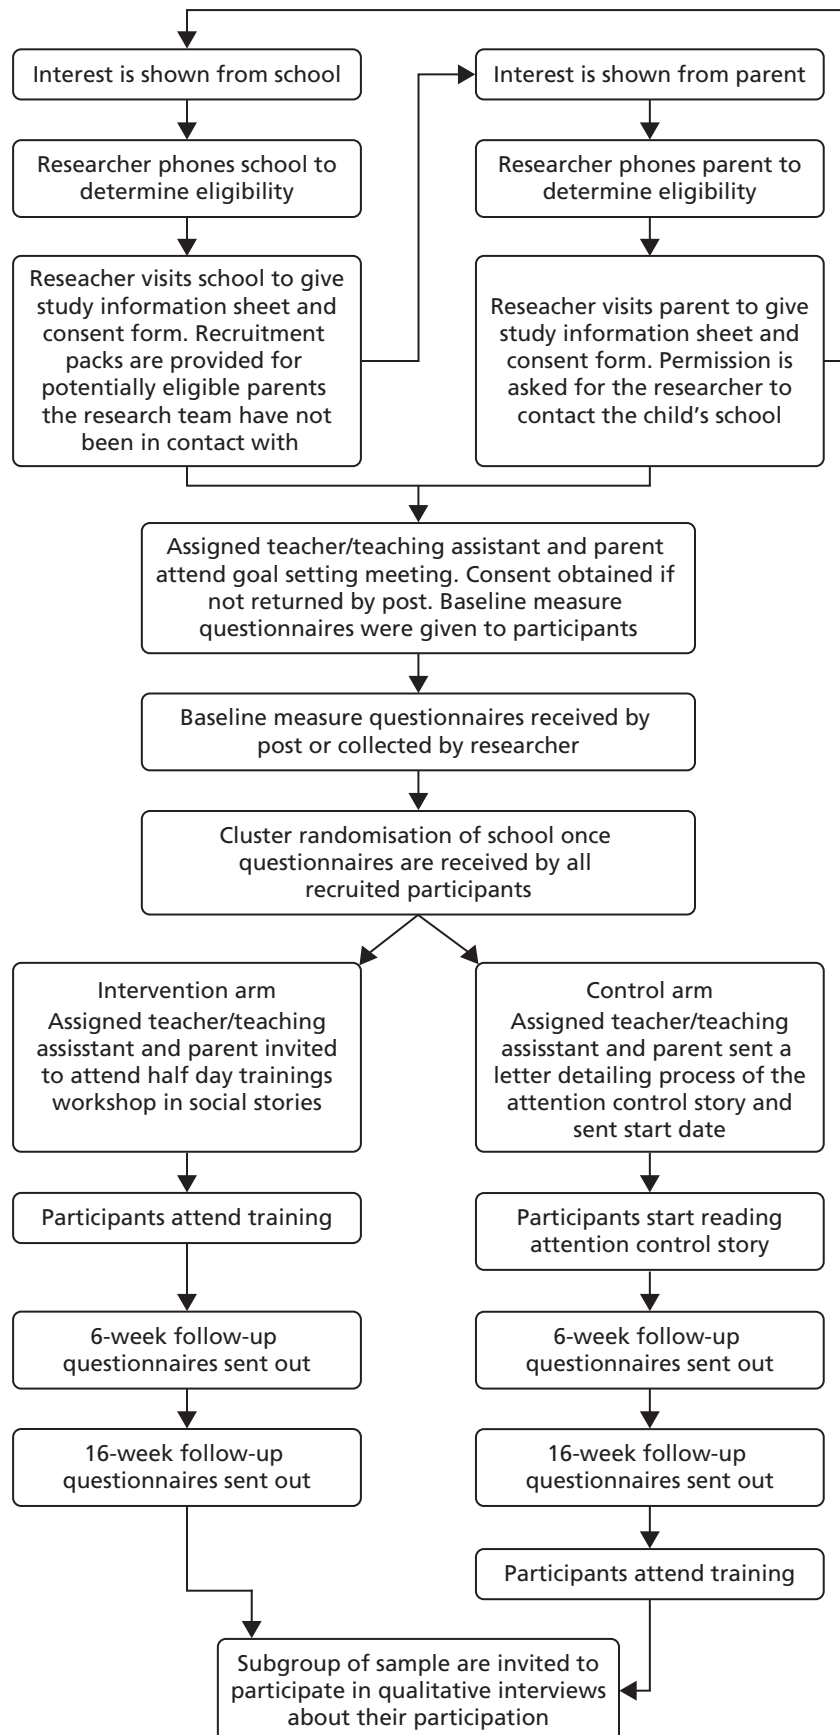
Interest is shown from school

Researcher phones school to determine eligibility

Reseacher visits school to give study information sheet and consent form. Recruitment packs are provided for potentially eligible parents the research team have not been in contact with

Interest is shown from parent

Researcher phones parent to determine eligibility

Reseacher visits parent to give study information sheet and consent form. Permission is asked for the researcher to contact the child's school

Assigned teacher/teaching assistant and parent attend goal setting meeting. Consent obtained if not returned by post. Baseline measure questionnaires were given to participants

Baseline measure questionnaires received by post or collected by researcher

Cluster randomisation of school once questionnaires are received by all recruited participants

Intervention arm
Assigned teacher/teaching assisstant and parent invited to attend half day trainings workshop in social stories

Participants attend training

6-week follow-up questionnaires sent out

16-week follow-up questionnaires sent out

Control arm
Assigned teacher/teaching assisstant and parent sent a letter detailing process of the attention control story and sent start date

Participants start reading attention control story

6-week follow-up questionnaires sent out

16-week follow-up questionnaires sent out

Participants attend training

Subgroup of sample are invited to participate in qualitative interviews about their participation